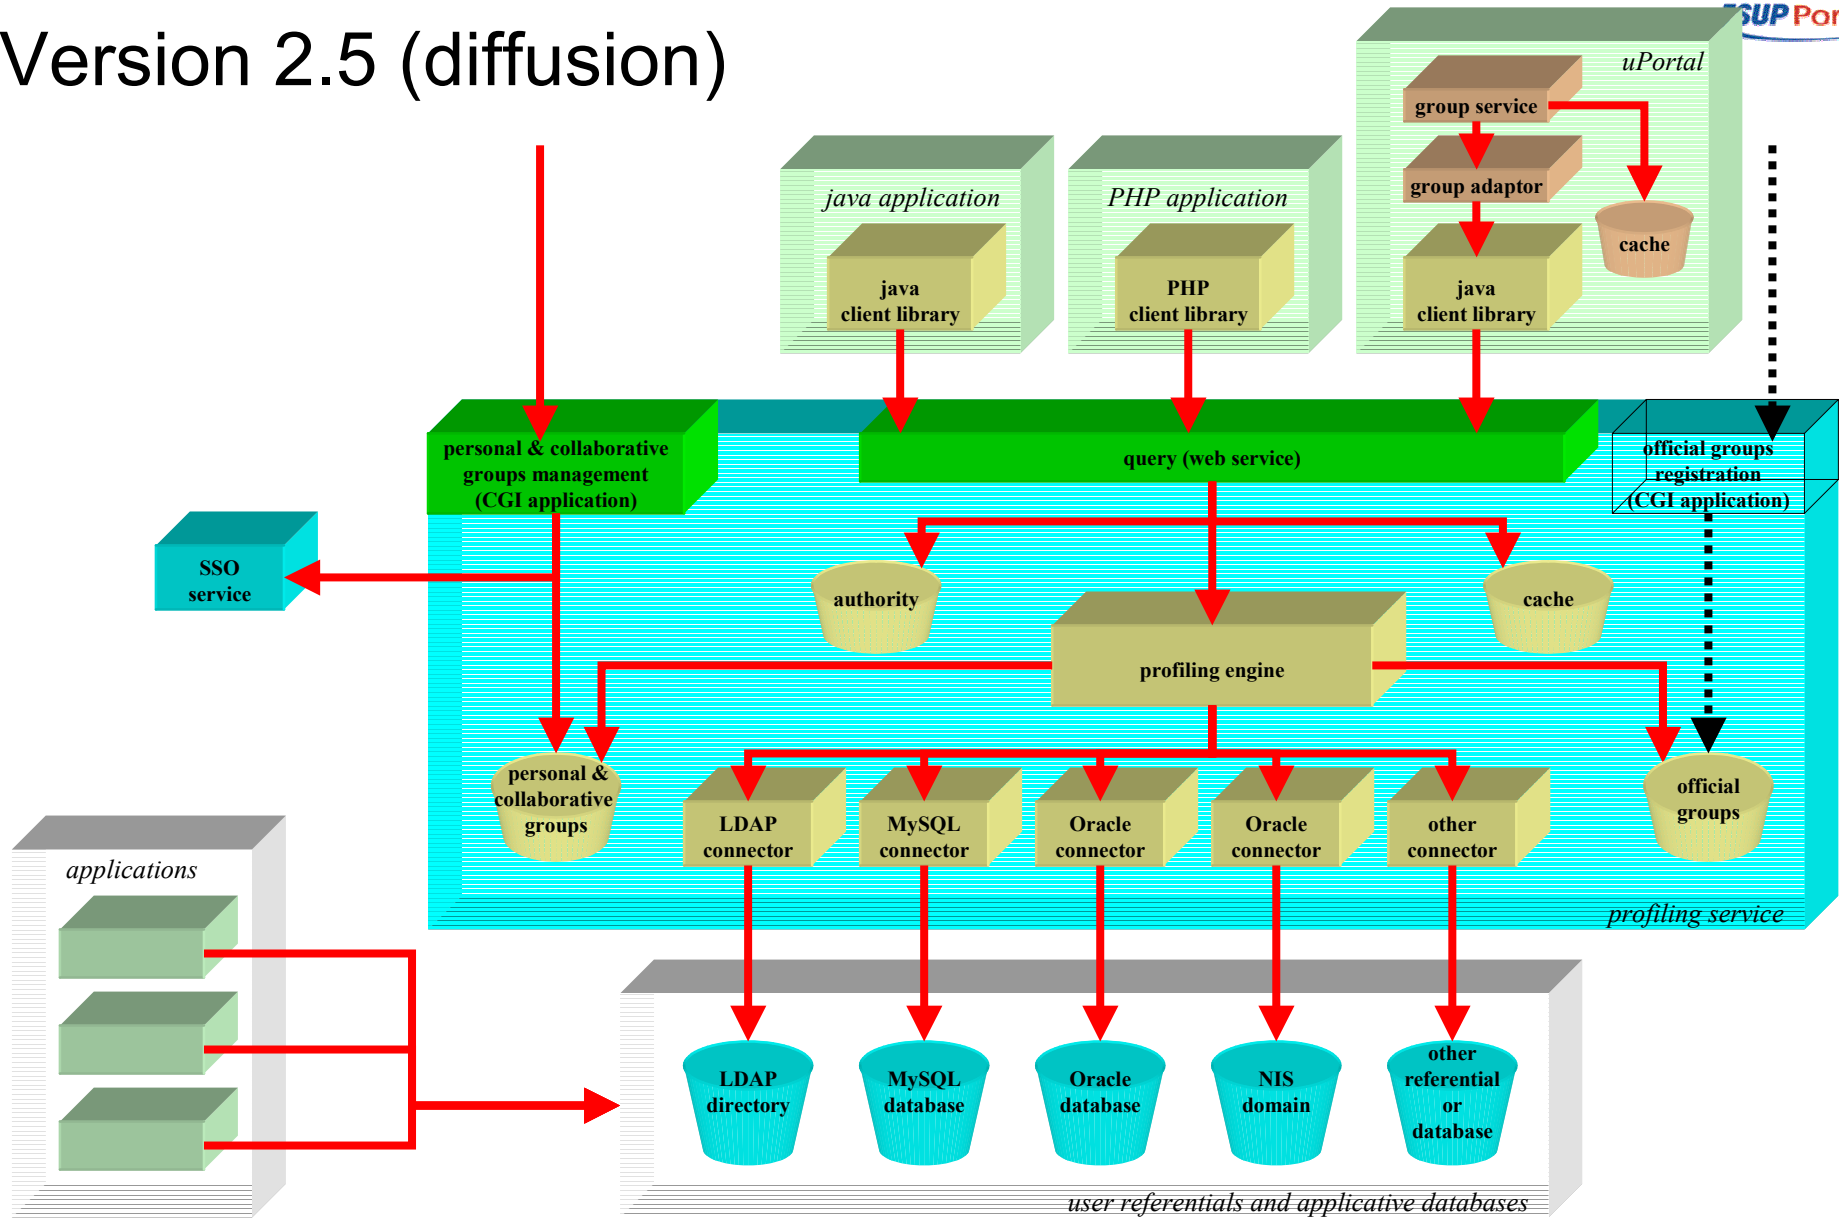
Version 2.5 (diffusion)

ESUP Por

uPortal

group service

group adaptor

cache

java client library

java application

java client library

PHP application

PHP client library

personal & collaborative groups management (CGI application)

query (web service)

official groups registration (CGI application)

SSO service

authority

cache

profiling engine

personal & collaborative groups

LDAP connector

MySQL connector

Oracle connector

Oracle connector

other connector

official groups

profiling service

applications

LDAP directory

MySQL database

Oracle database

NIS domain

other referential or database

user referentials and applicative databases